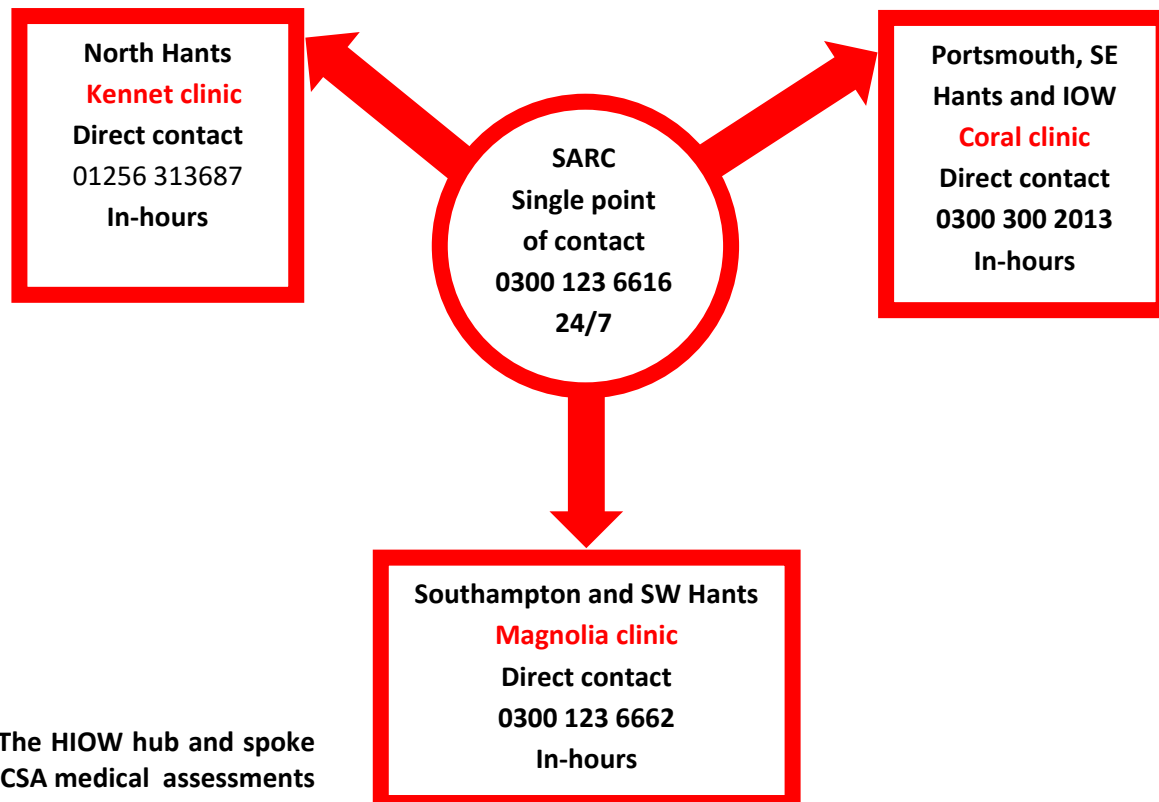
North Hants
Kennet clinic
Direct contact
01256 313687
In-hours

SARC
Single point of contact
0300 123 6616
24/7

Portsmouth, SE Hants and IOW
Coral clinic
Direct contact
0300 300 2013
In-hours

Southampton and SW Hants
Magnolia clinic
Direct contact
0300 123 6662
In-hours

The HIOW hub and spoke
CSA medical assessments